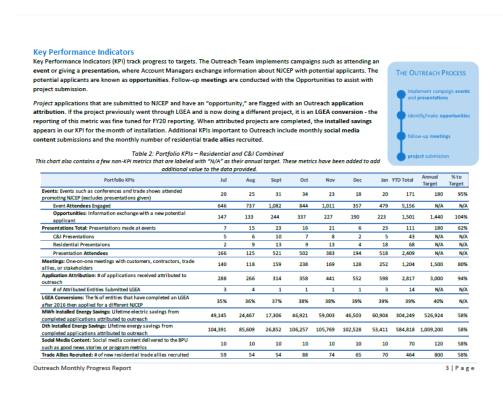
Key Performance Indicators

Key Performance Indicators (KPI) track progress to targets. The Outreach Team implements campaigns such as attending an event or giving a presentation, where Account Managers exchange information about NJCEP with potential applicants. The potential applicants are known as opportunities. Follow-up meetings are conducted with the Opportunities to assist with project submission.

Project applications that are submitted to NJCEP and have an "opportunity," are flagged with an Outreach application attribution. If the project previously went through LGEA and is now doing a different project, it is an LGEA conversion - the reporting of this metric was fine tuned for FY20 reporting. When attributed projects are completed, the installed savings appears in our KPI for the month of installation. Additional KPIs important to Outreach include monthly social media content submissions and the monthly number of residential trade allies recruited.

THE OUTREACH PROCESS

Implement campaign: events and presentations

Identify/create opportunities

Follow-up meetings

project submission

Table 2: Portfolio KPIs – Residential and C&I Combined

This chart also contains a few non-KPI metrics that are labeled with "N/A" as their annual target. These metrics have been added to add additional value to the data provided.

| Portfolio KPIs | Jul | Aug | Sept | Oct | Nov | Dec | Jan | YTD Total | Annual Target | % to Target |
|---|---|---|---|---|---|---|---|---|---|---|
| Events: Events such as conferences and trade shows attended promoting NJCEP (excludes presentations given) | 20 | 25 | 31 | 34 | 23 | 18 | 20 | 171 | 180 | 95% |
| Event Attendees Engaged | 646 | 737 | 1,082 | 844 | 1,011 | 357 | 479 | 5,156 | N/A | N/A |
| Opportunities: Information exchange with a new potential applicant | 147 | 133 | 244 | 337 | 227 | 190 | 223 | 1,501 | 1,440 | 104% |
| Presentations Total: Presentations made at events | 7 | 15 | 23 | 16 | 21 | 6 | 23 | 111 | 180 | 62% |
| C&I Presentations | 5 | 6 | 10 | 7 | 8 | 2 | 5 | 43 | N/A | N/A |
| Residential Presentations | 2 | 9 | 13 | 9 | 13 | 4 | 18 | 68 | N/A | N/A |
| Presentation Attendees | 166 | 125 | 521 | 502 | 383 | 194 | 518 | 2,409 | N/A | N/A |
| Meetings: One-on-one meetings with customers, contractors, trade allies, or stakeholders | 140 | 118 | 159 | 238 | 169 | 128 | 252 | 1,204 | 1,500 | 80% |
| Application Attribution: # of applications received attributed to outreach | 288 | 266 | 314 | 358 | 441 | 552 | 598 | 2,817 | 3,000 | 94% |
| # of Attributed Entities Submitted LGEA | 3 | 4 | 1 | 1 | 1 | 1 | 3 | 14 | N/A | N/A |
| LGEA Conversions: The % of entities that have completed an LGEA after 2016 then applied for a different NJCEP | 35% | 36% | 37% | 38% | 38% | 39% | 39% | 39% | 40% | N/A |
| MWh Installed Energy Savings: Lifetime electric savings from completed applications attributed to outreach | 49,145 | 24,467 | 17,306 | 65,921 | 59,003 | 46,503 | 60,904 | 304,249 | 526,924 | 58% |
| Dth Installed Energy Savings: Lifetime energy savings from completed applications attributed to outreach | 104,391 | 85,609 | 26,852 | 106,257 | 105,769 | 102,528 | 53,411 | 584,818 | 1,009,200 | 58% |
| Social Media Content: Social media content delivered to the BPU such as good news stories or program metrics | 10 | 10 | 10 | 10 | 10 | 10 | 10 | 70 | 120 | 58% |
| Trade Allies Recruited: # of new residential trade allies recruited | 59 | 54 | 54 | 88 | 74 | 65 | 70 | 464 | 800 | 58% |

Outreach Monthly Progress Report

3 | Page